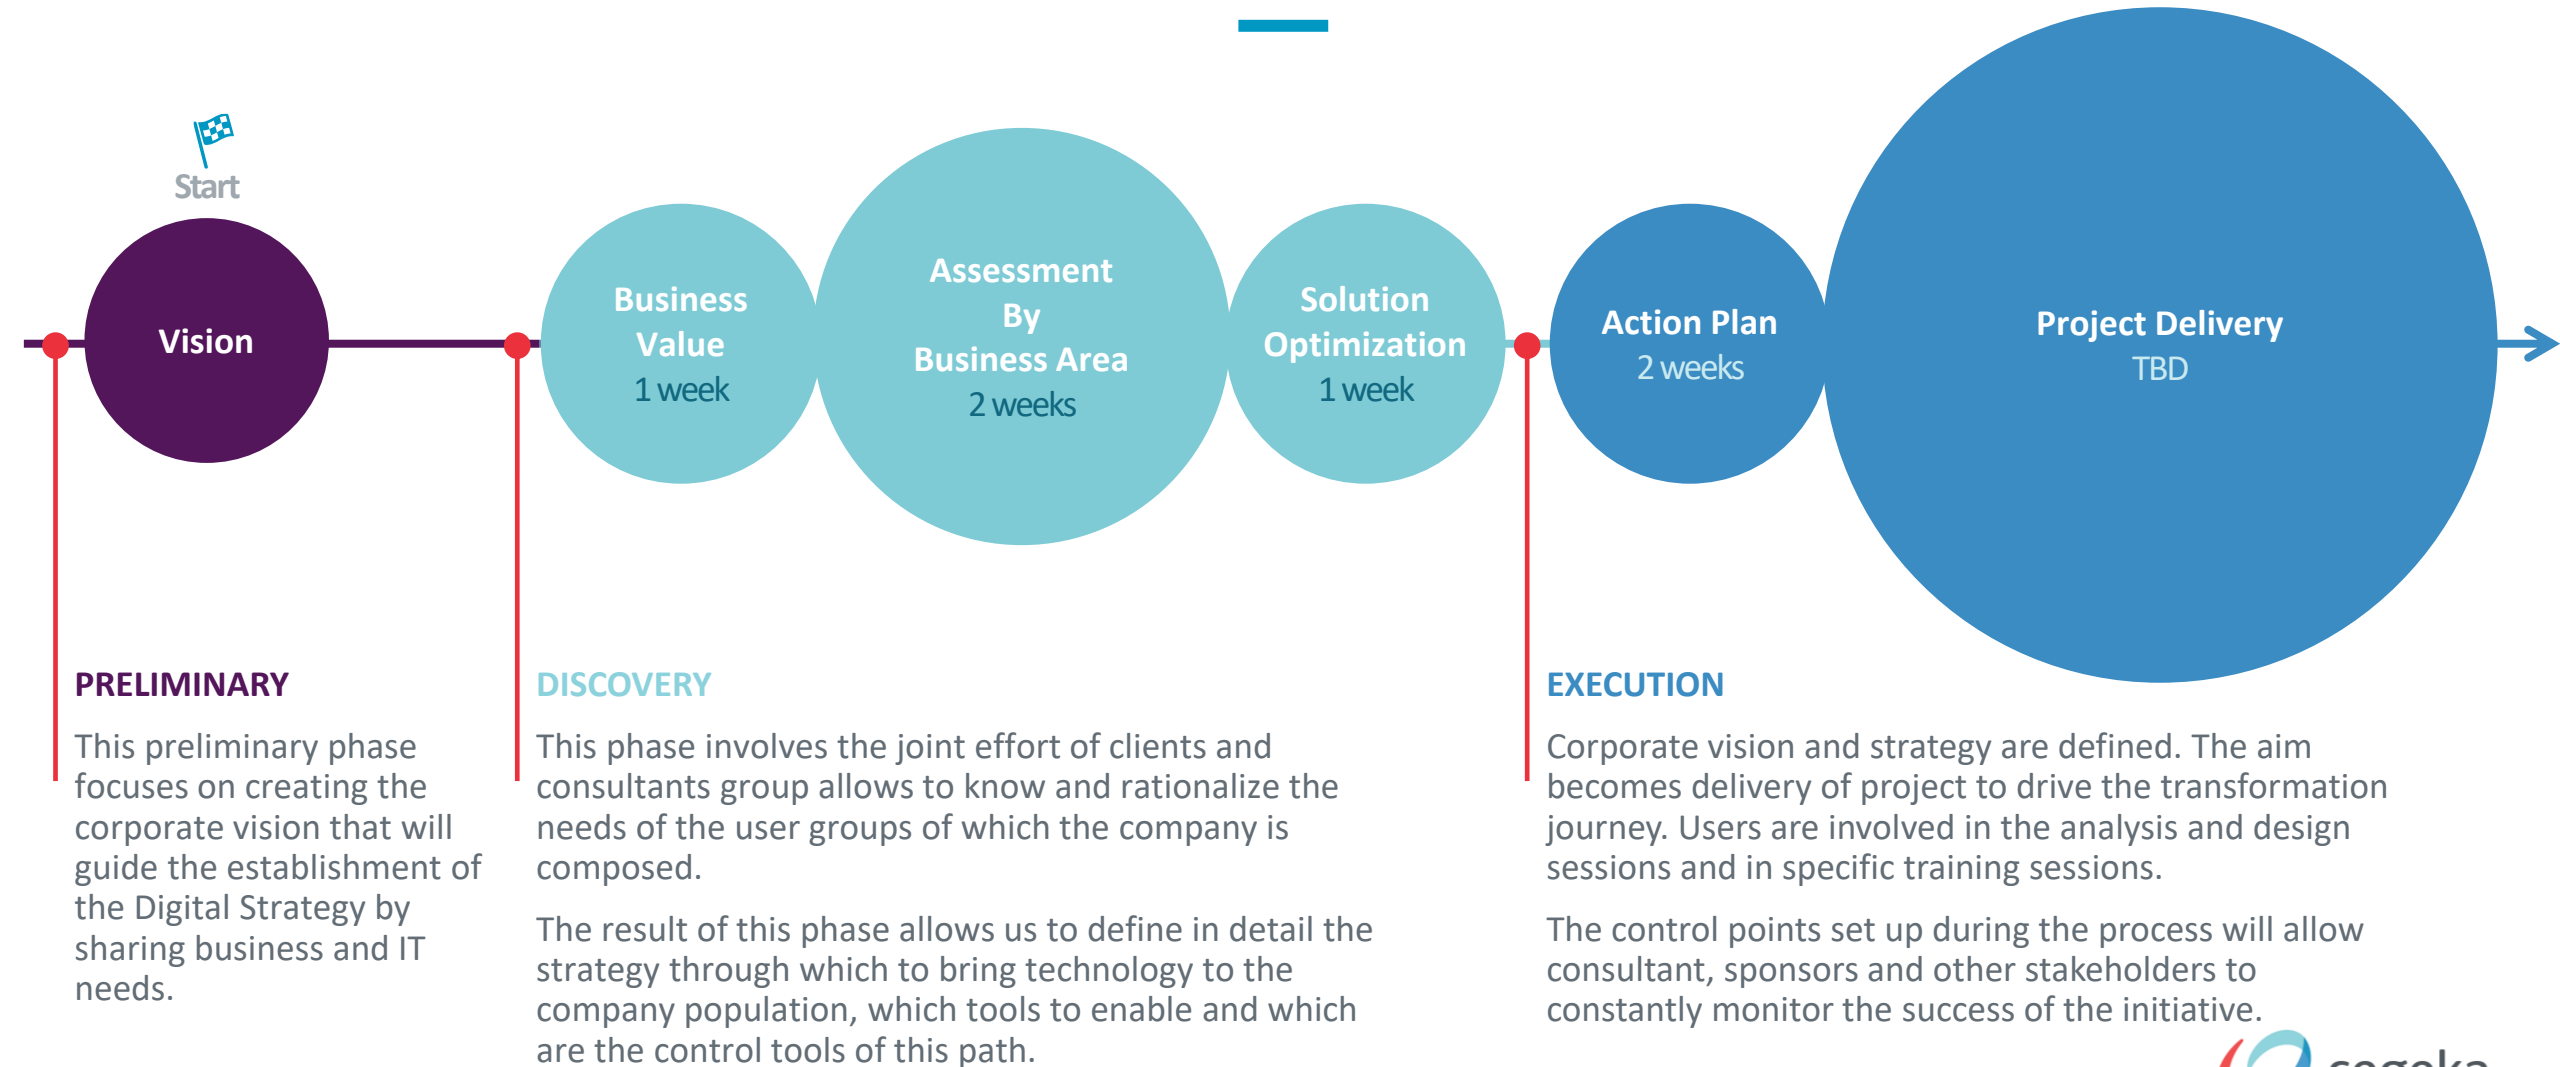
Start

Vision

Business Value
1 week

Assessment By Business Area
2 weeks

Solution Optimization
1 week

Action Plan
2 weeks

Project Delivery
TBD

PRELIMINARY

This preliminary phase focuses on creating the corporate vision that will guide the establishment of the Digital Strategy by sharing business and IT needs.

DISCOVERY

This phase involves the joint effort of clients and consultants group allows to know and rationalize the needs of the user groups of which the company is composed.

The result of this phase allows us to define in detail the strategy through which to bring technology to the company population, which tools to enable and which are the control tools of this path.

EXECUTION

Corporate vision and strategy are defined. The aim becomes delivery of project to drive the transformation journey. Users are involved in the analysis and design sessions and in specific training sessions.

The control points set up during the process will allow consultant, sponsors and other stakeholders to constantly monitor the success of the initiative.

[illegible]